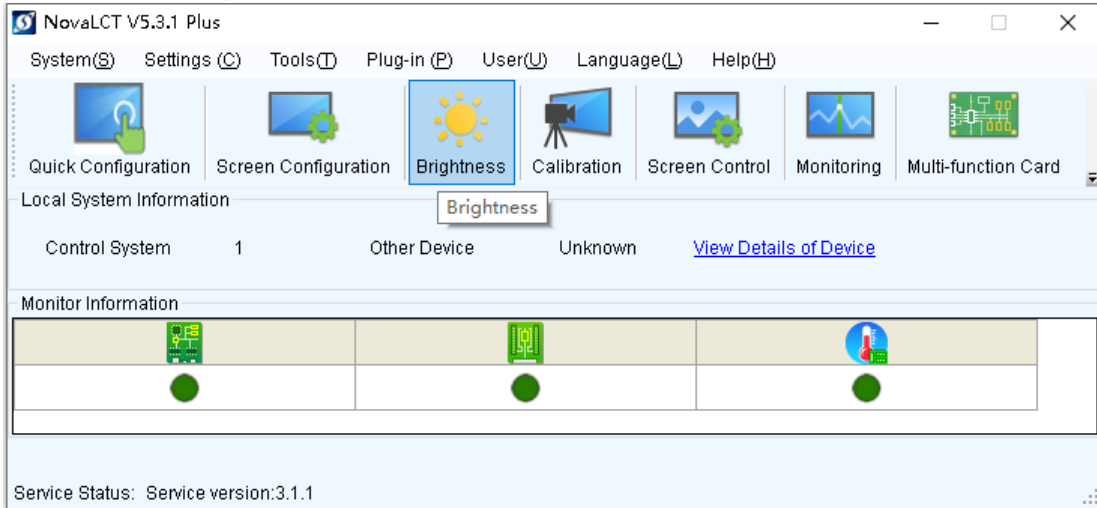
NovaLCT V5.3.1 Plus

System(S) Settings (C) Tools(T) Plug-in (P) User(U) Language(L) Help(H)

Quick Configuration Screen Configuration Brightness Calibration Screen Control Monitoring Multi-function Card

Brightness

Local System Information

Control System 1 Other Device Unknown View Details of Device

Monitor Information

Service Status: Service version:3.1.1